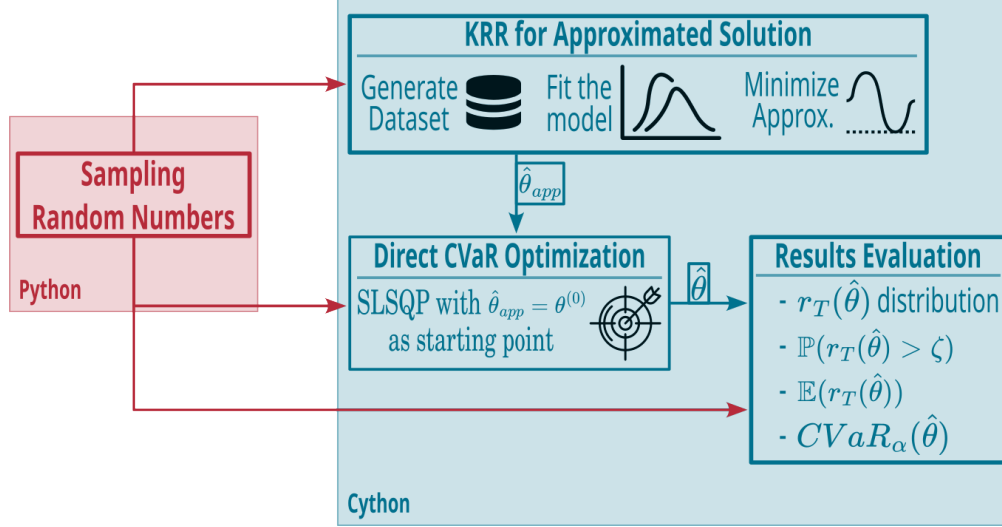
KRR for Approximated Solution

Generate Dataset

Fit the model

Minimize Approx.

Sampling Random Numbers

Python

$\hat{\theta}_{app}$

Direct CVaR Optimization

SLSQP with $\hat{\theta}_{app} = \theta^{(0)}$ as starting point

$\hat{\theta}$

Results Evaluation

- $r_T(\hat{\theta})$ distribution

- $\mathbb{P}(r_T(\hat{\theta}) > \zeta)$

- $\mathbb{E}(r_T(\hat{\theta}))$

- $CVaR_\alpha(\hat{\theta})$

Cython